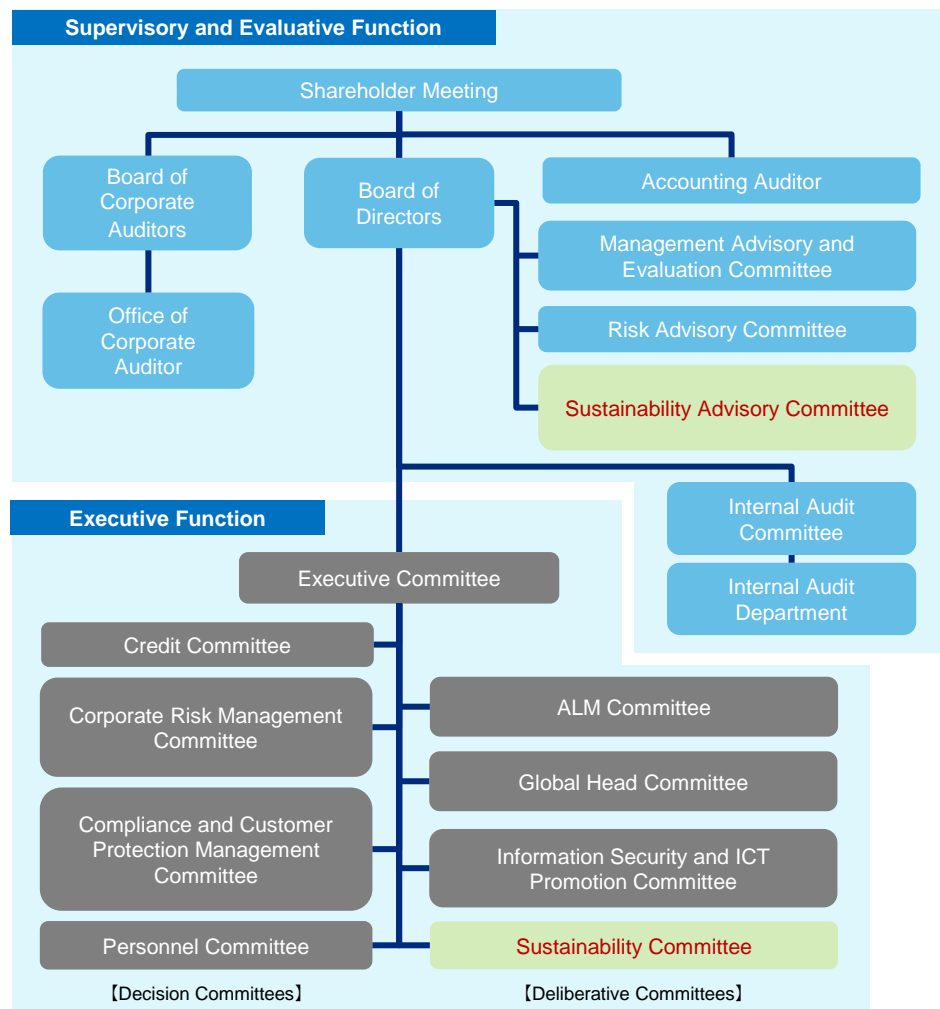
Supervisory and Evaluative Function

Shareholder Meeting

Board of Corporate Auditors

Board of Directors

Accounting Auditor

Management Advisory and Evaluation Committee

Office of Corporate Auditor

Risk Advisory Committee

Sustainability Advisory Committee

Internal Audit Committee

Internal Audit Department

Executive Function

Executive Committee

Credit Committee

Corporate Risk Management Committee

ALM Committee

Global Head Committee

Compliance and Customer Protection Management Committee

Information Security and ICT Promotion Committee

Personnel Committee

Sustainability Committee

【Decision Committees】

【Deliberative Committees】